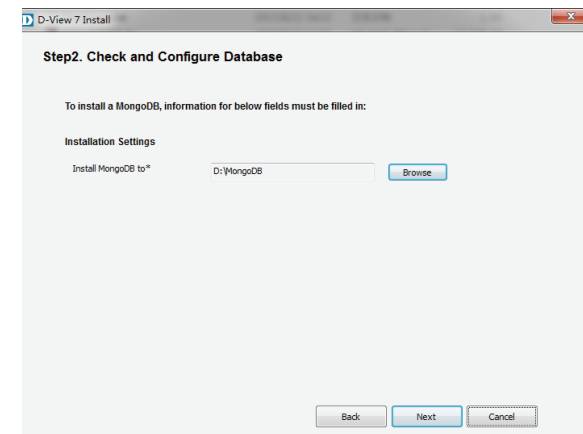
D-View 7 Install

Step2. Check and Configure Database

To install a MongoDB, information for below fields must be filled in:

Installation Settings

Install MongoDB to*

D:\MongoDB

Browse

Back

Next

Cancel